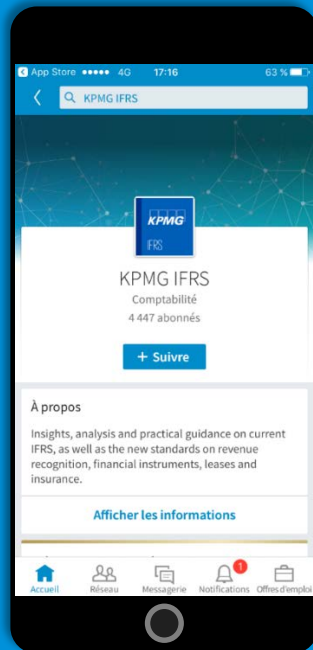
App Store ●●●●● 4G 17:16 63 %

KPMG IFRS

KPMG

IFRS

KPMG IFRS

Comptabilité

4 447 abonnés

+ Suivre

À propos

Insights, analysis and practical guidance on current IFRS, as well as the new standards on revenue recognition, financial instruments, leases and insurance.

Afficher les informations

Accueil Réseau Messagerie 1 Notifications Offres d'emploi